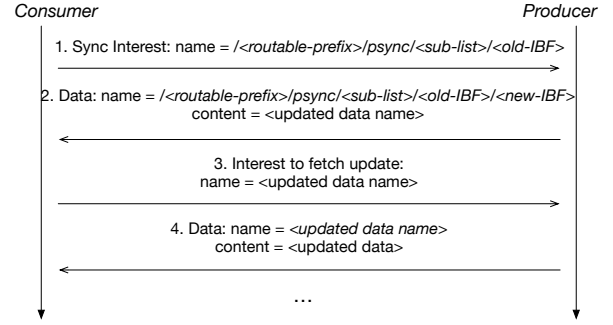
Consumer

Producer

1. Sync Interest: name = /<routable-prefix>/psync/<sub-list>/<old-IBF>

2. Data: name = /<routable-prefix>/psync/<sub-list>/<old-IBF>/<new-IBF>
content = <updated data name>

3. Interest to fetch update:
name = <updated data name>

4. Data: name = <updated data name>
content = <updated data>

…